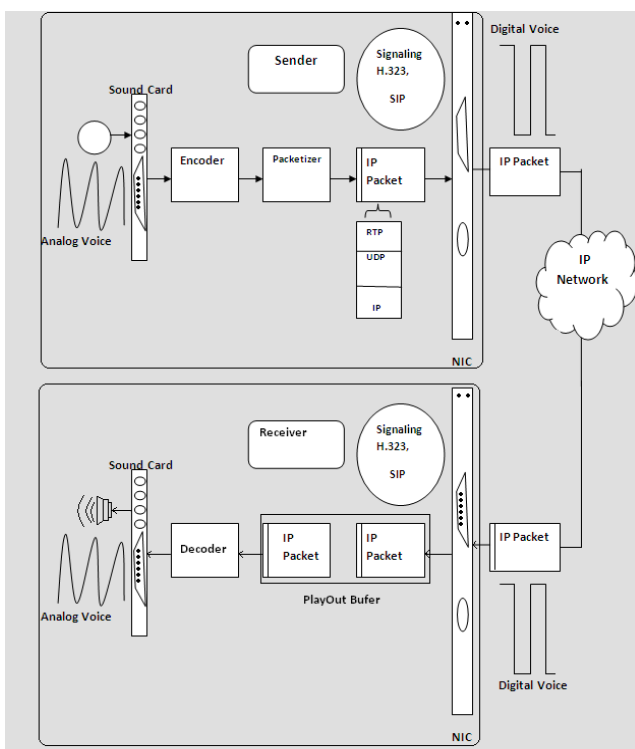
Digital Voice

Sender

Signaling H.323, SIP

Sound Card

Encoder

Packetizer

IP Packet

IP Packet

Analog Voice

RTP

UDP

IP

IP Network

NIC

Receiver

Signaling H.323, SIP

Sound Card

Decoder

IP Packet

IP Packet

IP Packet

Analog Voice

PlayOut Bufer

Digital Voice

NIC